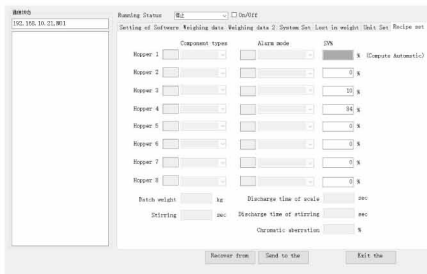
秤台列表
192.168.10.23.9601

Running Status 停止 ☐ On/Off

Setting of Software Weighing data Weighing data 2 System Set Lost in weight Unit Set Recipe set

Component types Alarm mode SVN

Hopper 1 % (Compute Automatic)
Hopper 2 0 %
Hopper 3 10 %
Hopper 4 34 %
Hopper 5 0 %
Hopper 6 0 %
Hopper 7 0 %
Hopper 8 0 %

Batch weight kg
Stirring sec
Discharge time of scale sec
Discharge time of stirring sec
Chromatic aberration %

Recover from Send to the Exit the